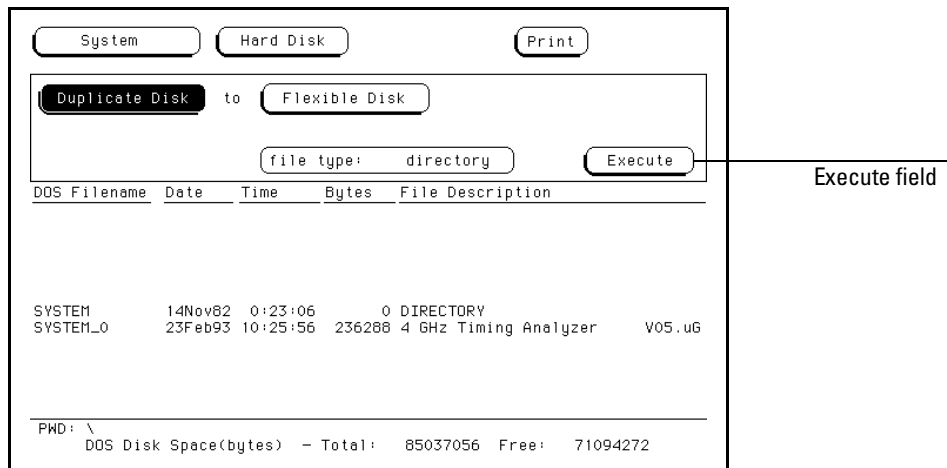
System
Hard Disk
Print

Duplicate Disk to Flexible Disk

file type: directory
Execute

Execute field

| DOS Filename | Date | Time | Bytes | File Description | |
|---|---|---|---|---|---|
| SYSTEM | 14Nov82 | 0:23:06 | 0 | DIRECTORY | |
| SYSTEM_0 | 23Feb93 | 10:25:56 | 236288 | 4 GHz Timing Analyzer | V05.uG |

PWD: \
DOS Disk Space(bytes) - Total: 85037056 Free: 71094272